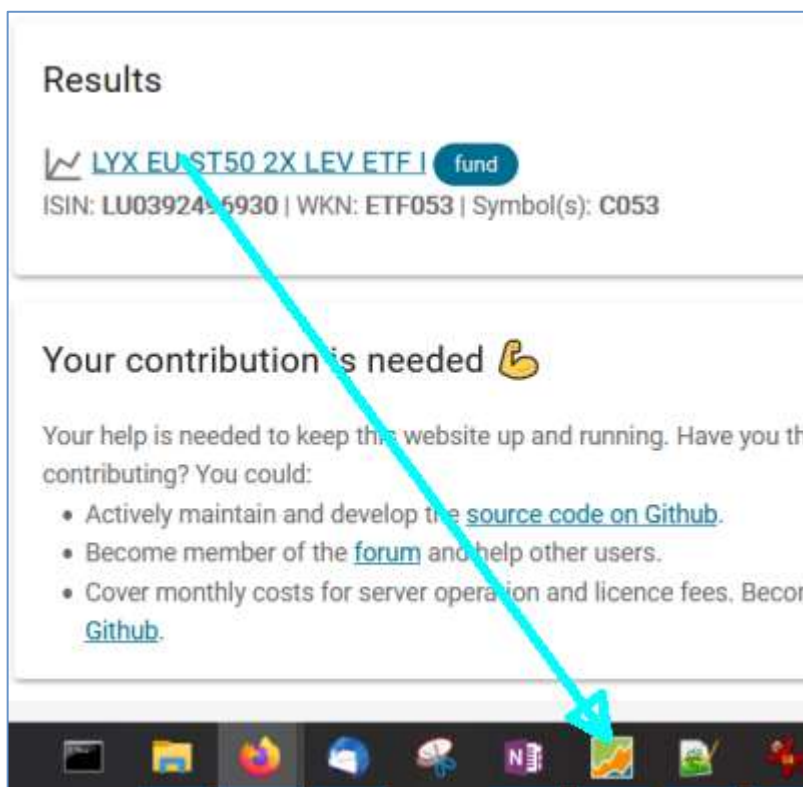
Results

LYX EU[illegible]ST50 2X LEV ETF I fund
ISIN: LU0392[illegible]930 | WKN: ETF053 | Symbol(s): C053

Your contribution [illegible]s needed

Your help is needed to keep th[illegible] website up and running. Have you th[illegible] contributing? You could:

- Actively maintain and develop t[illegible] source code on Github.
- Become member of the forum and help other users.
- Cover monthly costs for server opera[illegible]on and licence fees. Becor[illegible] Github.

N